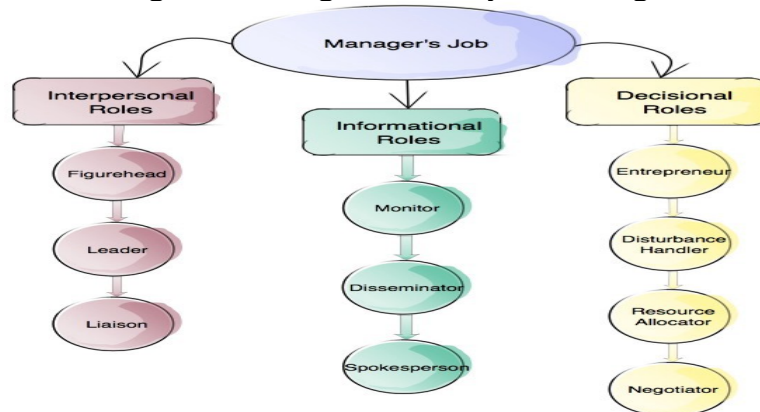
Manager's Job

Interpersonal Roles

Figurehead

Leader

Liaison

Informational Roles

Monitor

Disseminator

Spokesperson

Decisional Roles

Entrepreneur

Disturbance Handler

Resource Allocator

Negotiator